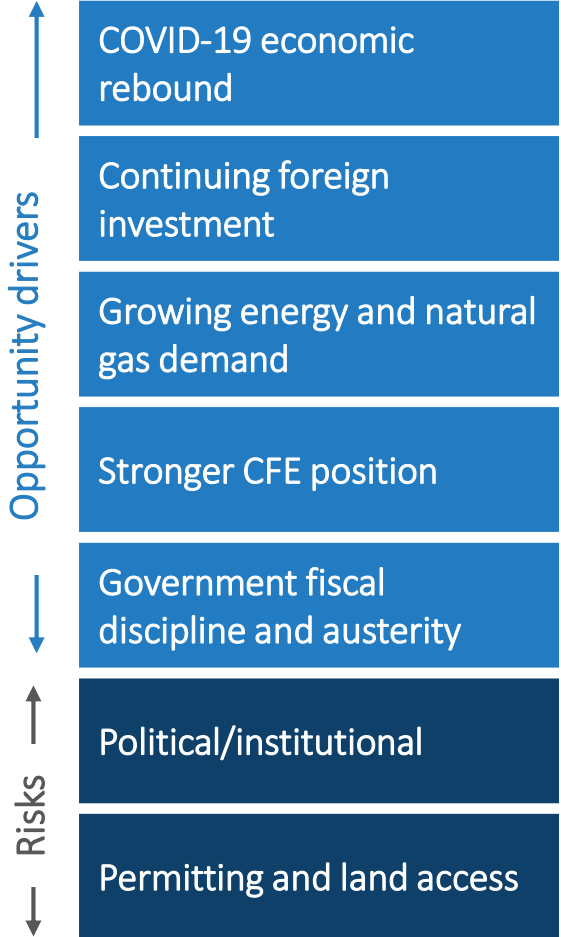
Opportunity drivers

COVID-19 economic rebound

Continuing foreign investment

Growing energy and natural gas demand

Stronger CFE position

Government fiscal discipline and austerity

Risks

Political/institutional

Permitting and land access